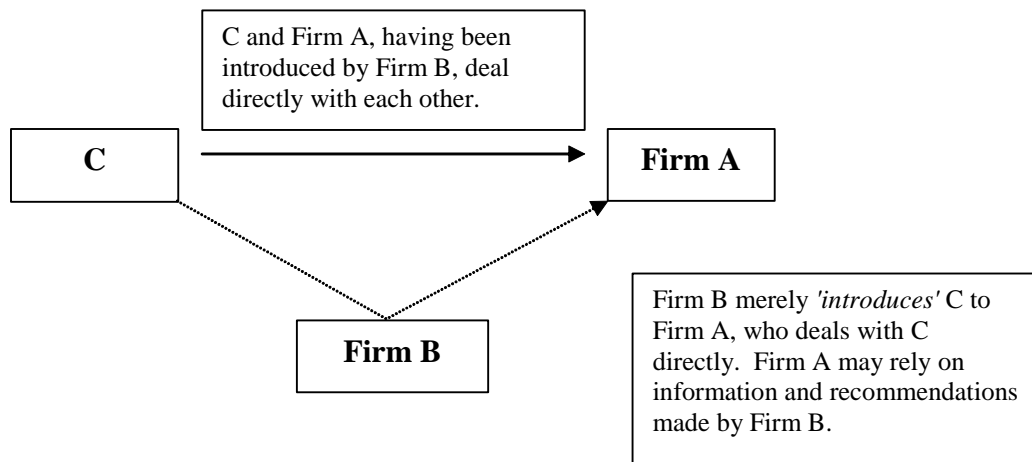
C and Firm A, having been introduced by Firm B, deal directly with each other.

C

Firm A

Firm B

Firm B merely *'introduces'* C to Firm A, who deals with C directly. Firm A may rely on information and recommendations made by Firm B.